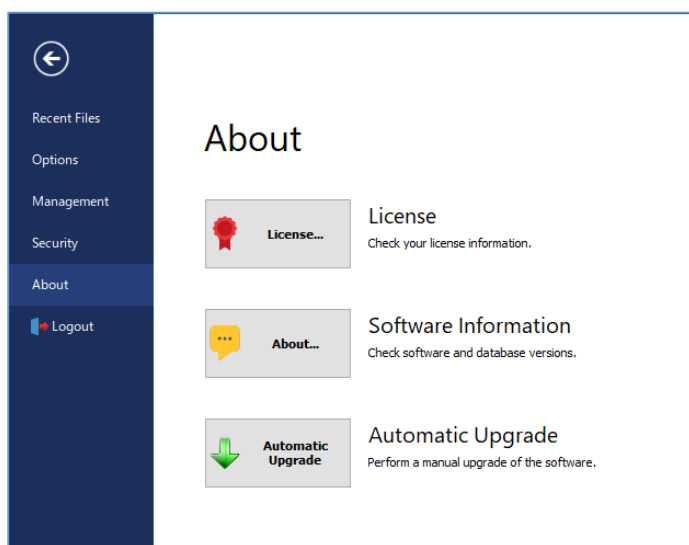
Recent Files
Options
Management
Security
About
Logout

About

License...
License
Check your license information.

About...
Software Information
Check software and database versions.

Automatic Upgrade
Automatic Upgrade
Perform a manual upgrade of the software.